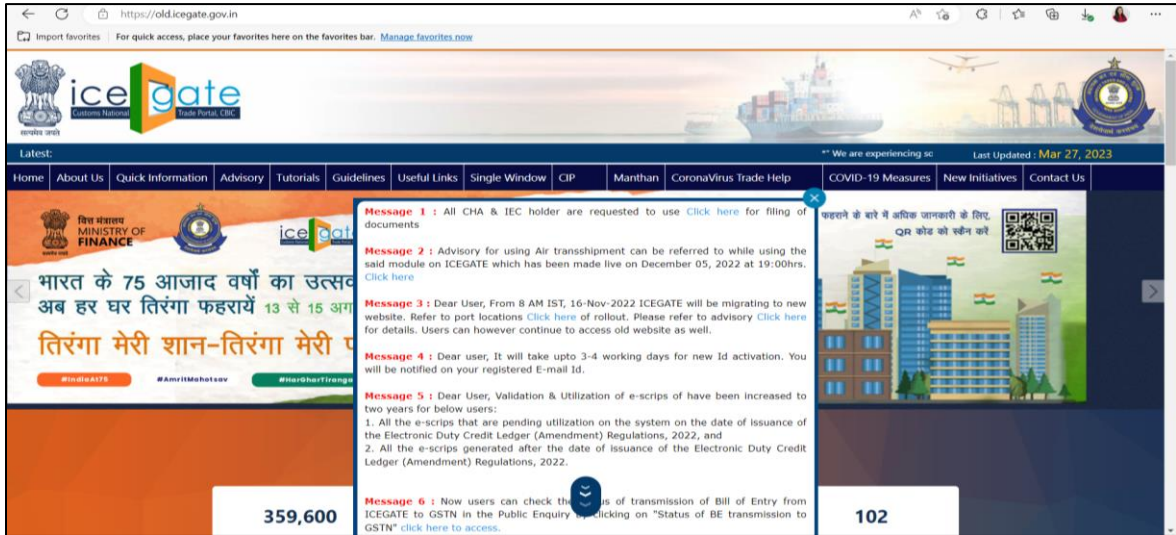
https://old.icegate.gov.in

Import favorites | For quick access, place your favorites here on the favorites bar. Manage favorites now

सत्यमेव जयते

ice gate
Customs National Trade Portal, CBIC

Latest:
** We are experiencing sc
Last Updated : Mar 27, 2023

Home | About Us | Quick Information | Advisory | Tutorials | Guidelines | Useful Links | Single Window | CIP | Manthan | CoronaVirus Trade Help | COVID-19 Measures | New Initiatives | Contact Us

वित्त मंत्रालय
MINISTRY OF FINANCE

भारत के 75 आजाद वर्षों का उत्सव
अब हर घर तिरंगा फहरायें 13 से 15 अग
तिरंगा मेरी शान-तिरंगा मेरी प

#IndiaAt75 #AmritMahotsav #HarGharTiranga

फहराने के बारे में अधिक जानकारी के लिए,
QR कोड को स्कैन करें

Message 1 : All CHA & IEC holder are requested to use Click here for filing of documents

Message 2 : Advisory for using Air transshipment can be referred to while using the said module on ICEGATE which has been made live on December 05, 2022 at 19:00hrs. Click here

Message 3 : Dear User, From 8 AM IST, 16-Nov-2022 ICEGATE will be migrating to new website. Refer to port locations Click here of rollout. Please refer to advisory Click here for details. Users can however continue to access old website as well.

Message 4 : Dear user, It will take upto 3-4 working days for new Id activation. You will be notified on your registered E-mail Id.

Message 5 : Dear User, Validation & Utilization of e-scrips of have been increased to two years for below users:
1. All the e-scrips that are pending utilization on the system on the date of issuance of the Electronic Duty Credit Ledger (Amendment) Regulations, 2022, and
2. All the e-scrips generated after the date of issuance of the Electronic Duty Credit Ledger (Amendment) Regulations, 2022.

Message 6 : Now users can check the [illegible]us of transmission of Bill of Entry from ICEGATE to GSTN in the Public Enquiry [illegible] clicking on "Status of BE transmission to GSTN" click here to access.

359,600

102